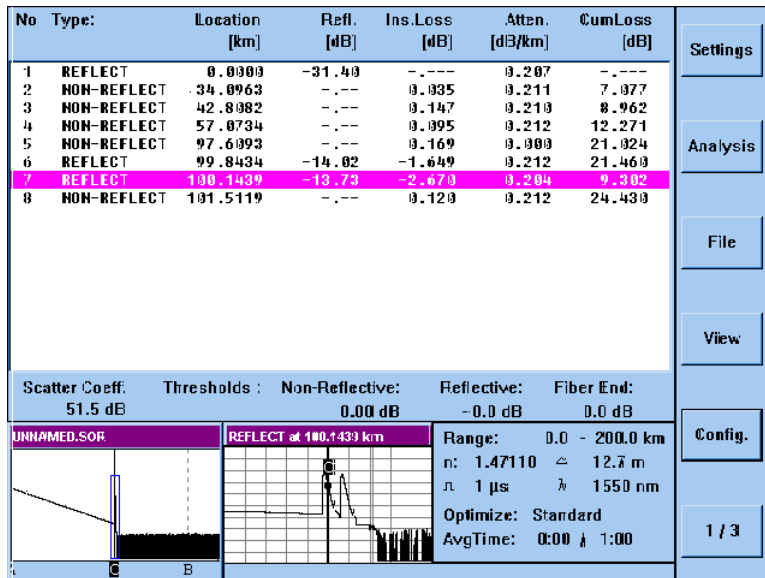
| No | Type: | Location [km] | Refl. [dB] | Ins.Loss [dB] | Atten. [dB/km] | CumLoss [dB] |
|---|---|---|---|---|---|---|
| 1 | REFLECT | 0.0000 | -31.40 | -.--- | 0.207 | -.--- |
| 2 | NON-REFLECT | 34.0963 | -.-- | 0.035 | 0.211 | 7.077 |
| 3 | NON-REFLECT | 42.8082 | -.-- | 0.147 | 0.210 | 8.962 |
| 4 | NON-REFLECT | 57.0734 | -.-- | 0.095 | 0.212 | 12.271 |
| 5 | NON-REFLECT | 97.6093 | -.-- | 0.169 | 0.000 | 21.024 |
| 6 | REFLECT | 99.8434 | -14.02 | -1.649 | 0.212 | 21.460 |
| 7 | REFLECT | 100.1439 | -13.73 | -2.670 | 0.204 | 9.302 |
| 8 | NON-REFLECT | 101.5119 | -.-- | 0.120 | 0.212 | 24.430 |

Settings

Analysis

File

View

Scatter Coeff: 51.5 dB
Thresholds : Non-Reflective: 0.00 dB
Reflective: -0.0 dB
Fiber End: 0.0 dB

Config.

UNNAMED.SOR

C B

REFLECT at 100.1439 km

C

Range: 0.0 - 200.0 km
n: 1.47110 12.7 m
1 µs 1550 nm
Optimize: Standard
AvgTime: 0:00 1:00

1 / 3